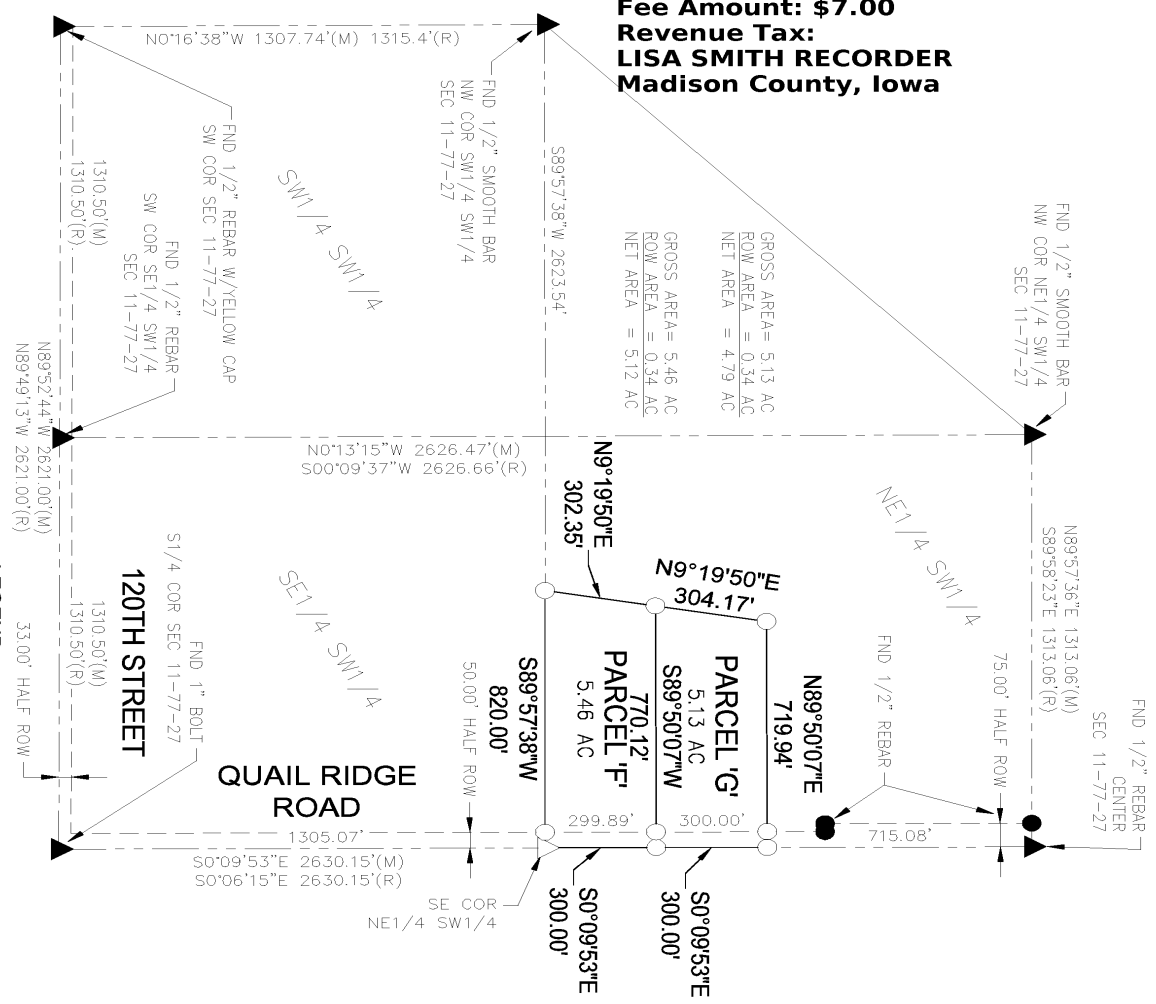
Fee Amount: $7.00
Revenue Tax:
LISA SMITH RECORDER
Madison County, Iowa

N0°16'38"W 1307.74'(M) 1315.4'(R)

FND 1/2" SMOOTH BAR
NW COR SW1/4 SW1/4
SEC 11-77-27

FND 1/2" REBAR W/YELLOW CAP
SW COR SEC 11-77-27

1310.50'(M)
1310.50'(R)

SW1/4 SW1/4

S89°57'38"W 2623.54'

GROSS AREA= 5.46 AC
ROW AREA = 0.34 AC
NET AREA = 5.12 AC

GROSS AREA= 5.13 AC
ROW AREA = 0.34 AC
NET AREA = 4.79 AC

FND 1/2" SMOOTH BAR
NW COR NE1/4 SW1/4
SEC 11-77-27

FND 1/2" REBAR
SW COR SE1/4 SW1/4
SEC 11-77-27

N89°52'44"W 2621.00'(M)
N89°49'13"W 2621.00'(R)

N0°13'15"W 2626.47'(M)
S00°09'37"W 2626.66'(R)

N9°19'50"E
302.35'

N9°19'50"E
304.17'

NE1/4 SW1/4

N89°57'36"E 1313.06'(M)
S89°58'23"E 1313.06'(R)

FND 1" BOLT
S1/4 COR SEC 11-77-27

1310.50'(M)
1310.50'(R)

120TH STREET

33.00' HALF ROW

SE1/4 SW1/4

50.00' HALF ROW

S89°57'38"W
820.00'

PARCEL 'F'
5.46 AC
770.12'

S89°50'07"W

PARCEL 'G'
5.13 AC

N89°50'07"E
719.94'

FND 1/2" REBAR

75.00' HALF ROW

FND 1/2" REBAR
CENTER
SEC 11-77-27

QUAIL RIDGE
ROAD

1305.07'

299.89'

300.00'

715.08'

S0°09'53"E 2630.15'(M)
S0°06'15"E 2630.15'(R)

SE COR
NE1/4 SW1/4

S0°09'53"E
300.00'

S0°09'53"E
300.00'